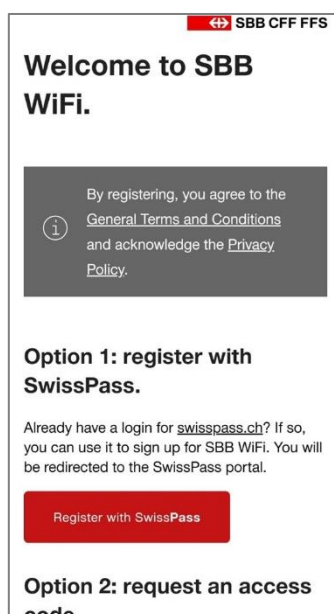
SBB CFF FFS

Welcome to SBB WiFi.

By registering, you agree to the General Terms and Conditions and acknowledge the Privacy Policy.

Option 1: register with SwissPass.

Already have a login for swisspass.ch? If so, you can use it to sign up for SBB WiFi. You will be redirected to the SwissPass portal.

Register with SwissPass

Option 2: request an access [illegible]